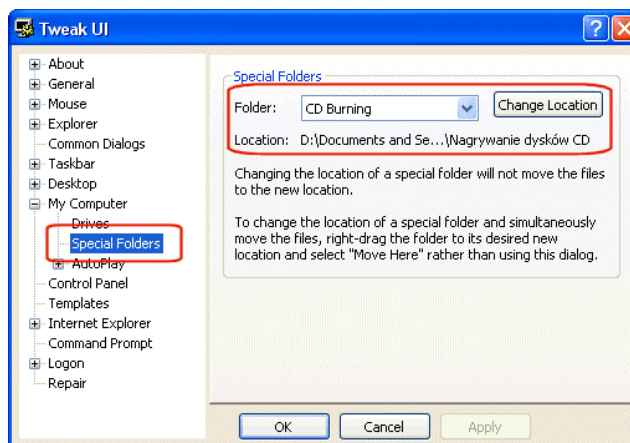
Tweak UI

About
General
Mouse
Explorer
Common Dialogs
Taskbar
Desktop
My Computer
Drives
Special Folders
AutoPlay
Control Panel
Templates
Internet Explorer
Command Prompt
Logon
Repair

Special Folders

Folder: CD Burning

Change Location

Location: D:\Documents and Se...\Nagrywanie dysków CD

Changing the location of a special folder will not move the files to the new location.

To change the location of a special folder and simultaneously move the files, right-drag the folder to its desired new location and select "Move Here" rather than using this dialog.

OK Cancel Apply